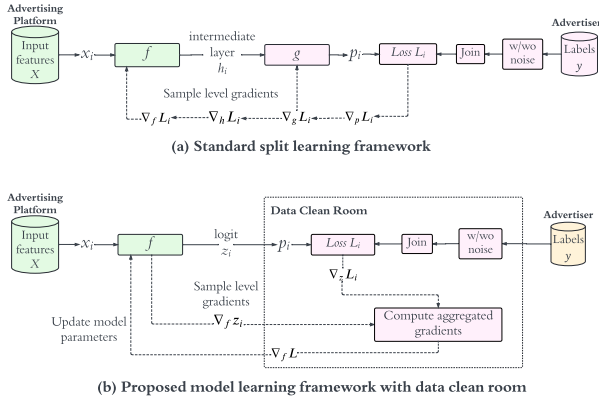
Advertising Platform

Input features $X$

$x_i$

$f$

intermediate layer $h_i$

$g$

$p_i$

Loss $L_i$

Join

w/wo noise

Advertiser

Labels $y$

Sample level gradients

$\nabla_f L_i$

$\nabla_h L_i$

$\nabla_g L_i$

$\nabla_p L_i$

(a) Standard split learning framework

Advertising Platform

Input features $X$

$x_i$

$f$

logit $z_i$

Data Clean Room

$p_i$

Loss $L_i$

Join

w/wo noise

Advertiser

Labels $y$

$\nabla_z L_i$

Sample level gradients

$\nabla_f z_i$

Compute aggregated gradients

Update model parameters

$\nabla_f L$

(b) Proposed model learning framework with data clean room